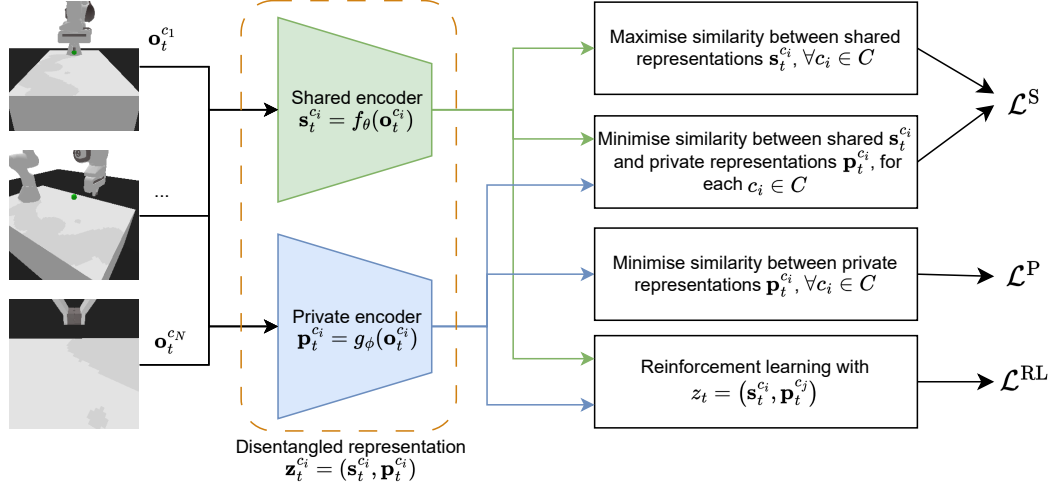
$\mathbf{o}_t^{c_1}$

...

$\mathbf{o}_t^{c_N}$

Shared encoder
$\mathbf{s}_t^{c_i} = f_\theta(\mathbf{o}_t^{c_i})$

Private encoder
$\mathbf{p}_t^{c_i} = g_\phi(\mathbf{o}_t^{c_i})$

Disentangled representation
$\mathbf{z}_t^{c_i} = (\mathbf{s}_t^{c_i}, \mathbf{p}_t^{c_i})$

Maximise similarity between shared representations $\mathbf{s}_t^{c_i}, \forall c_i \in C$

Minimise similarity between shared $\mathbf{s}_t^{c_i}$ and private representations $\mathbf{p}_t^{c_i}$, for each $c_i \in C$

$\mathcal{L}^{\mathrm{S}}$

Minimise similarity between private representations $\mathbf{p}_t^{c_i}, \forall c_i \in C$

$\mathcal{L}^{\mathrm{P}}$

Reinforcement learning with
$z_t = (\mathbf{s}_t^{c_i}, \mathbf{p}_t^{c_j})$

$\mathcal{L}^{\mathrm{RL}}$